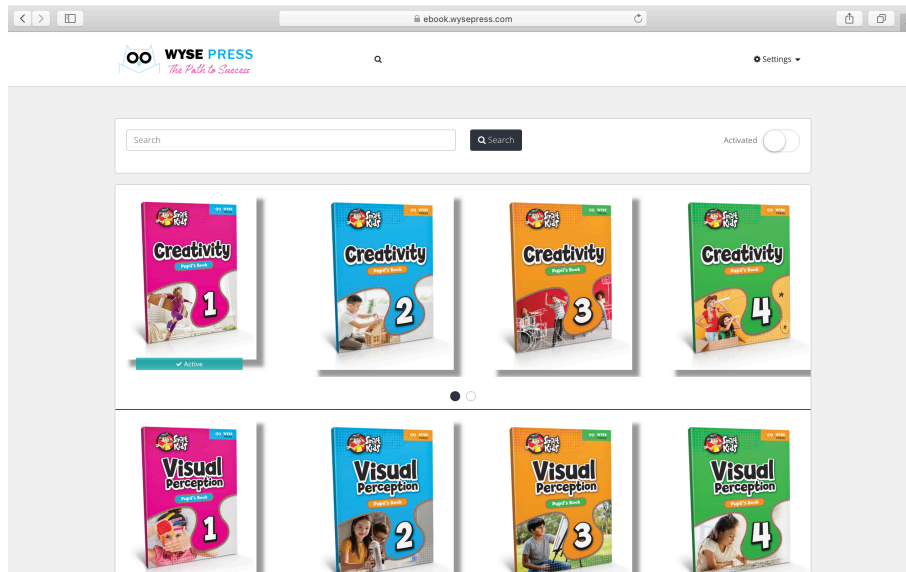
ebook.wysepress.com

WYSE PRESS
The Path to Success

Settings

Search

Search

Activated

Smart Kids
WYSE
Creativity
Pupil's Book
1

✔ Active

Smart Kids
WYSE
Creativity
Pupil's Book
2

Smart Kids
WYSE
Creativity
Pupil's Book
3

Smart Kids
WYSE
Creativity
Pupil's Book
4

Smart Kids
WYSE
Visual Perception
Pupil's Book
1

Smart Kids
WYSE
Visual Perception
Pupil's Book
2

Smart Kids
WYSE
Visual Perception
Pupil's Book
3

Smart Kids
WYSE
Visual Perception
Pupil's Book
4